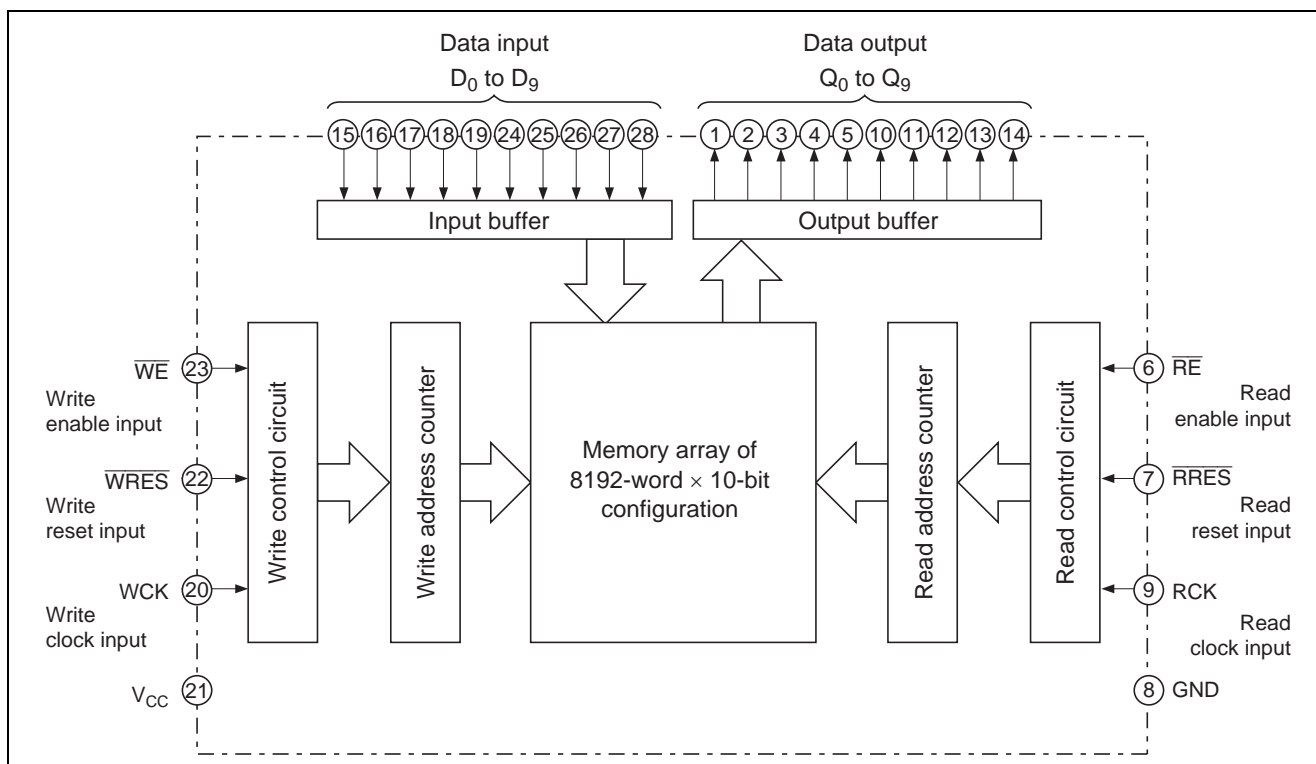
Data input
$D_0$ to $D_9$

Data output
$Q_0$ to $Q_9$

15 16 17 18 19 24 25 26 27 28

1 2 3 4 5 10 11 12 13 14

Input buffer

Output buffer

$\overline{WE}$ 23
Write enable input

$\overline{WRES}$ 22
Write reset input

WCK 20
Write clock input

$V_{CC}$ 21

Write control circuit

Write address counter

Memory array of 8192-word × 10-bit configuration

Read address counter

Read control circuit

6 $\overline{RE}$
Read enable input

7 $\overline{RRES}$
Read reset input

9 RCK
Read clock input

8 GND